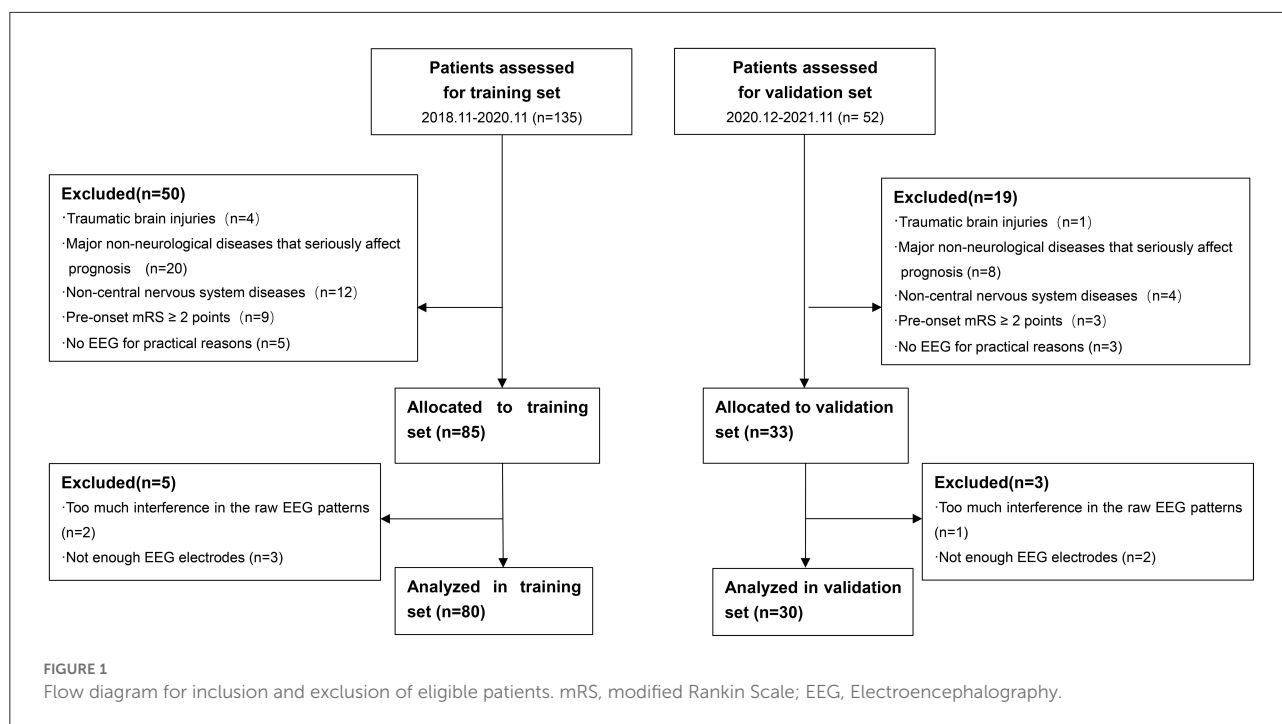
Patients assessed for training set
2018.11-2020.11 (n=135)

Patients assessed for validation set
2020.12-2021.11 (n= 52)

Excluded(n=50)
·Traumatic brain injuries（n=4）
·Major non-neurological diseases that seriously affect prognosis (n=20)
·Non-central nervous system diseases（n=12）
·Pre-onset mRS ≥ 2 points（n=9）
·No EEG for practical reasons (n=5)

Excluded(n=19)
·Traumatic brain injuries（n=1）
·Major non-neurological diseases that seriously affect prognosis (n=8)
·Non-central nervous system diseases（n=4）
·Pre-onset mRS ≥ 2 points（n=3）
·No EEG for practical reasons (n=3)

Allocated to training set (n=85)

Allocated to validation set (n=33)

Excluded(n=5)
·Too much interference in the raw EEG patterns (n=2)
·Not enough EEG electrodes (n=3)

Excluded(n=3)
·Too much interference in the raw EEG patterns (n=1)
·Not enough EEG electrodes (n=2)

Analyzed in training set (n=80)

Analyzed in validation set (n=30)

FIGURE 1
Flow diagram for inclusion and exclusion of eligible patients. mRS, modified Rankin Scale; EEG, Electroencephalography.